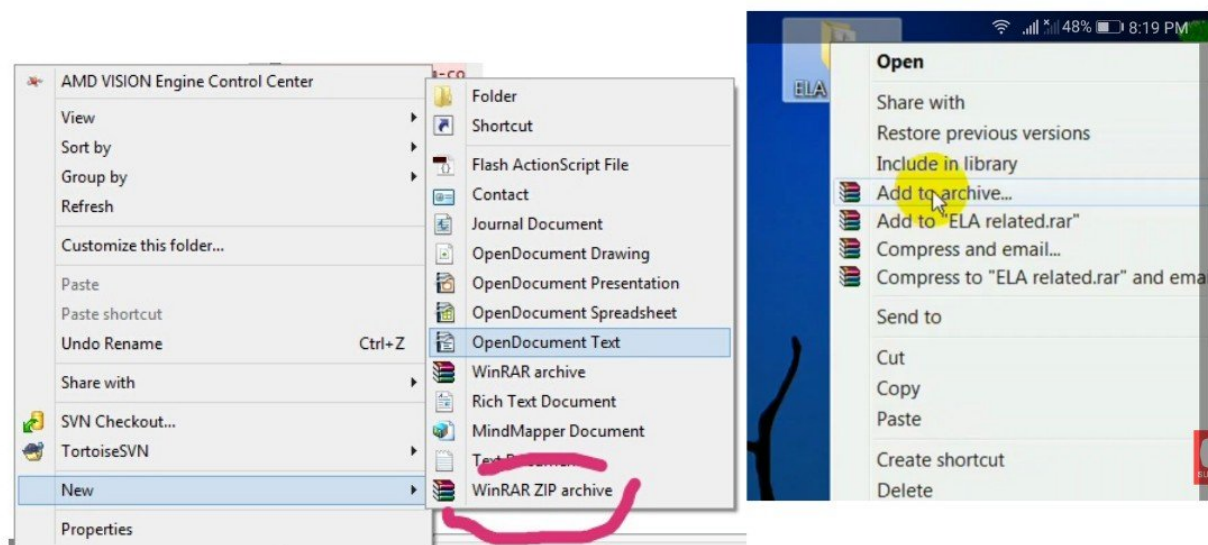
AMD VISION Engine Control Center
View
Sort by
Group by
Refresh
Customize this folder...
Paste
Paste shortcut
Undo Rename Ctrl+Z
Share with
SVN Checkout...
TortoiseSVN
New
Properties

Folder
Shortcut
Flash ActionScript File
Contact
Journal Document
OpenDocument Drawing
OpenDocument Presentation
OpenDocument Spreadsheet
OpenDocument Text
WinRAR archive
Rich Text Document
MindMapper Document
Text D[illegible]
WinRAR ZIP archive

48% 8:19 PM
ELA
Open
Share with
Restore previous versions
Include in library
Add to archive...
Add to "ELA related.rar"
Compress and email...
Compress to "ELA related.rar" and ema
Send to
Cut
Copy
Paste
Create shortcut
Delete